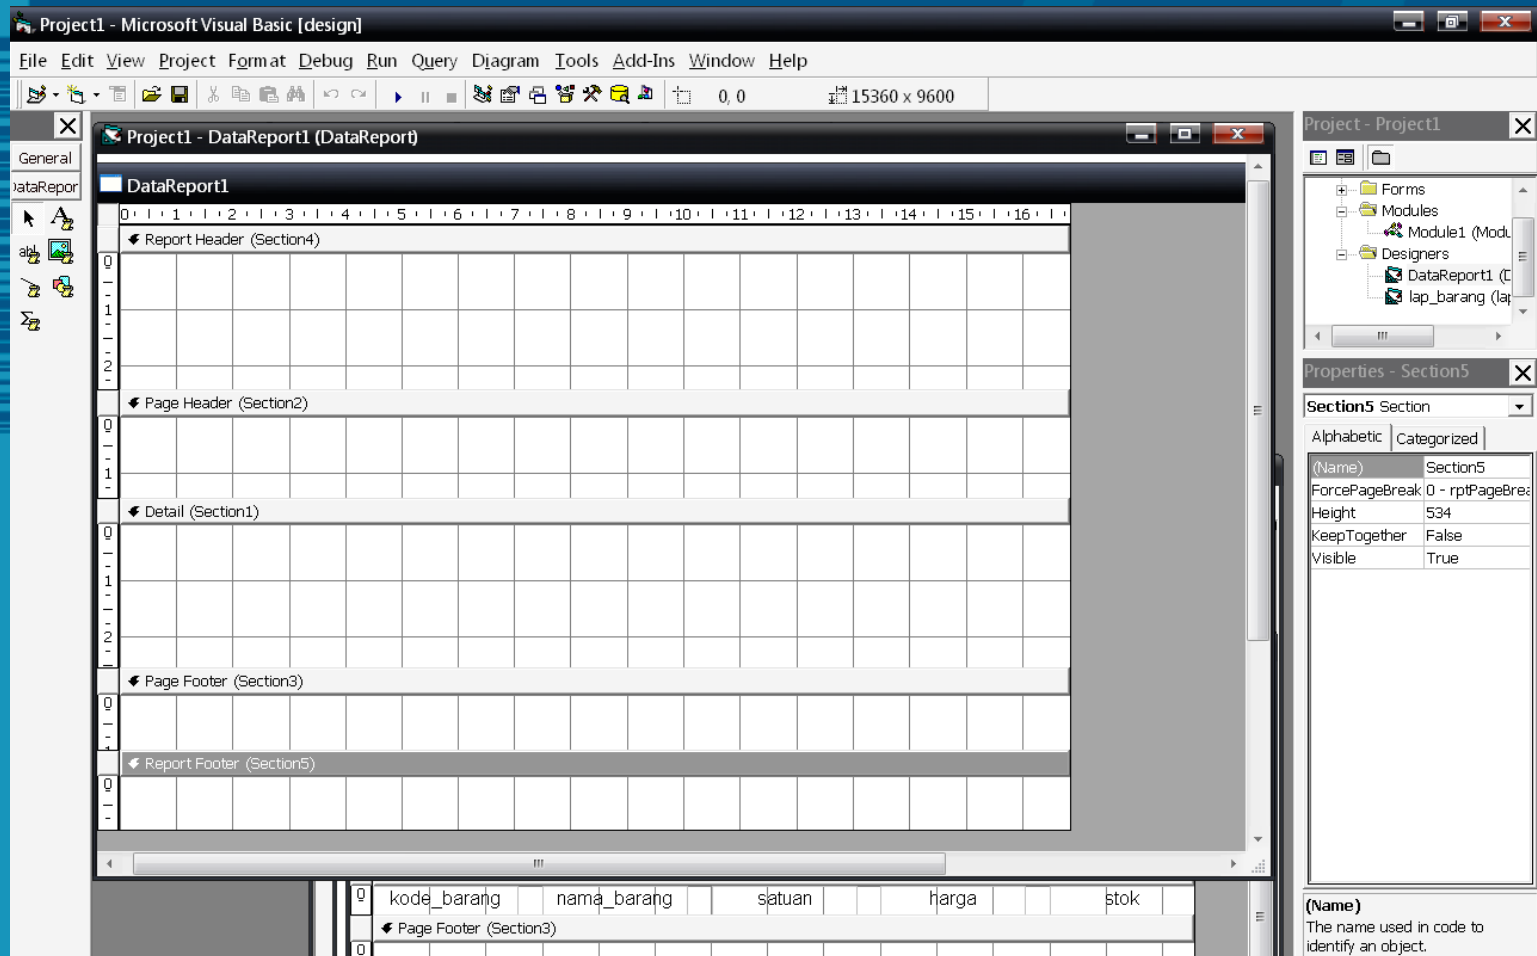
Project1 - Microsoft Visual Basic [design]

File Edit View Project Format Debug Run Query Diagram Tools Add-Ins Window Help

0, 0 15360 x 9600

General
)ataRepor

Project1 - DataReport1 (DataReport)

DataReport1

0 1 2 3 4 5 6 7 8 9 10 11 12 13 14 15 16

Report Header (Section4)

Page Header (Section2)

Detail (Section1)

Page Footer (Section3)

Report Footer (Section5)

kode_barang nama_barang satuan harga stok

Page Footer (Section3)

Project - Project1

Forms
Modules
Module1 (Modu
Designers
DataReport1 (D
lap_barang (la

Properties - Section5

Section5 Section

Alphabetic Categorized

| (Name) | Section5 |
|---|---|
| ForcePageBreak | 0 - rptPageBrea |
| Height | 534 |
| KeepTogether | False |
| Visible | True |

(Name)
The name used in code to identify an object.